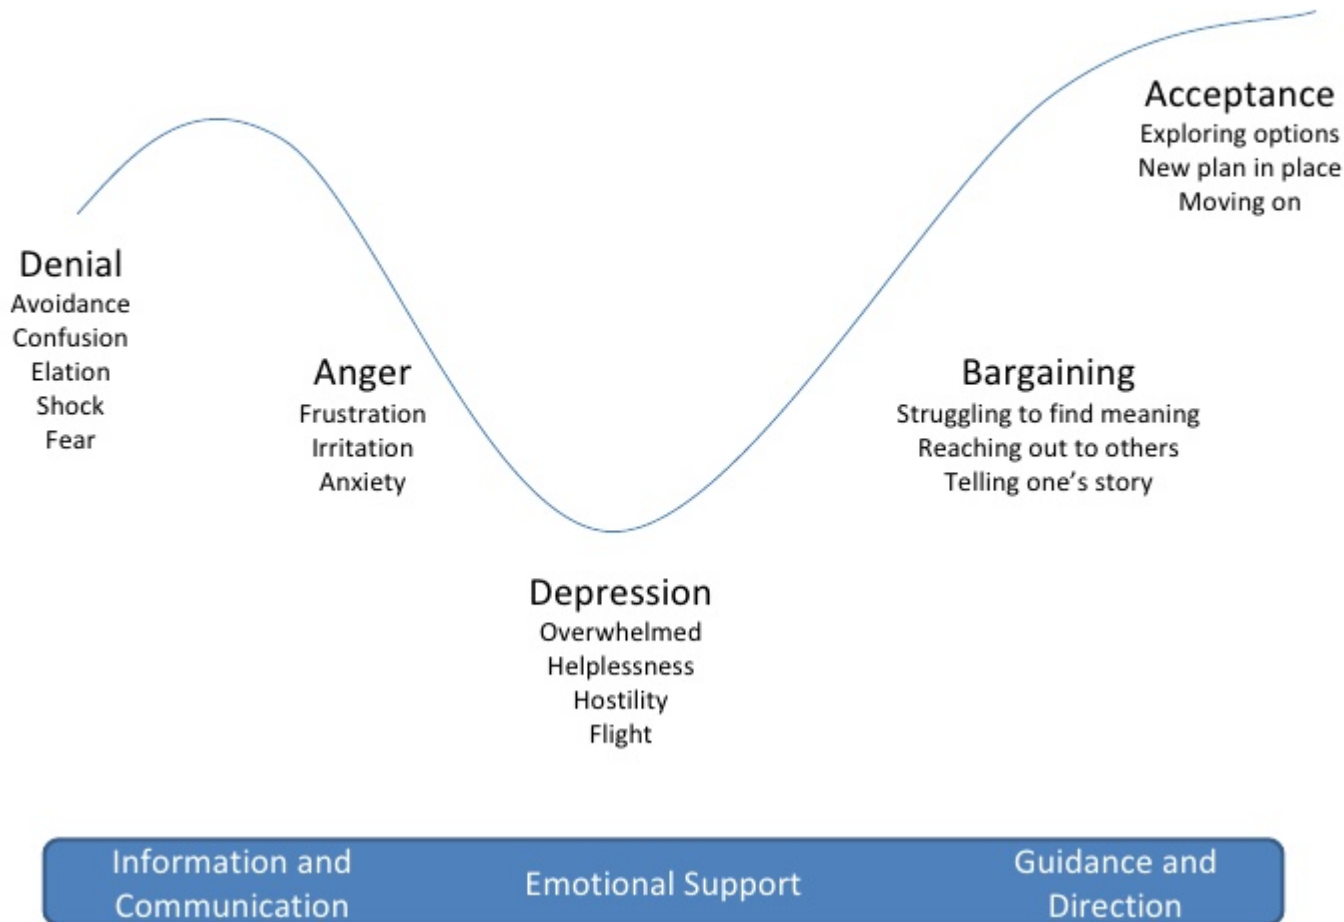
Acceptance
Exploring options
New plan in place
Moving on

Denial
Avoidance
Confusion
Elation
Shock
Fear

Anger
Frustration
Irritation
Anxiety

Bargaining
Struggling to find meaning
Reaching out to others
Telling one's story

Depression
Overwhelmed
Helplessness
Hostility
Flight

Information and Communication

Emotional Support

Guidance and Direction